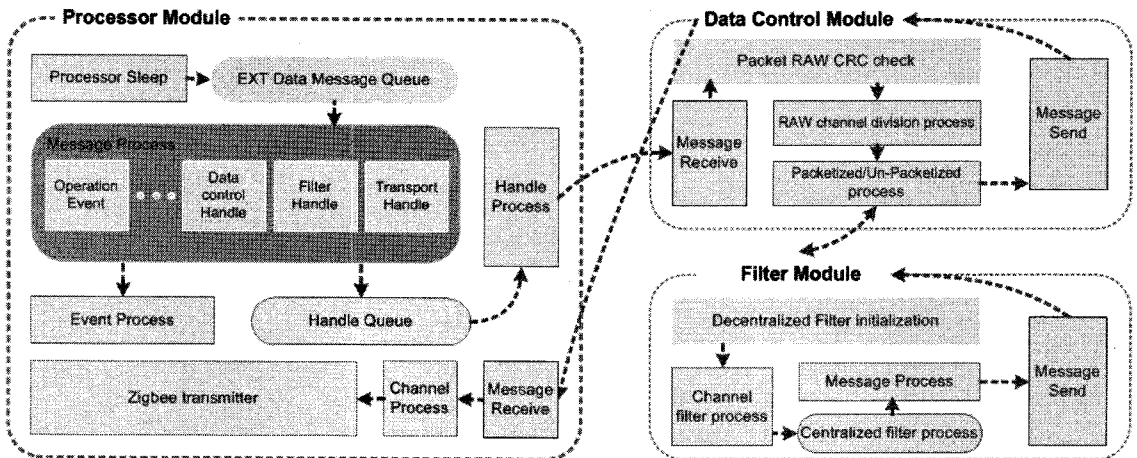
Processor Module

Processor Sleep

EXT Data Message Queue

Message Process

Operation Event

Data control Handle

Filter Handle

Transport Handle

Handle Process

Event Process

Handle Queue

Zigbee transmitter

Channel Process

Message Receive

Data Control Module

Packet RAW CRC check

Message Receive

RAW channel division process

Packetized/Un-Packetized process

Message Send

Filter Module

Decentralized Filter initialization

Channel filter process

Message Process

Centralized filter process

Message Send